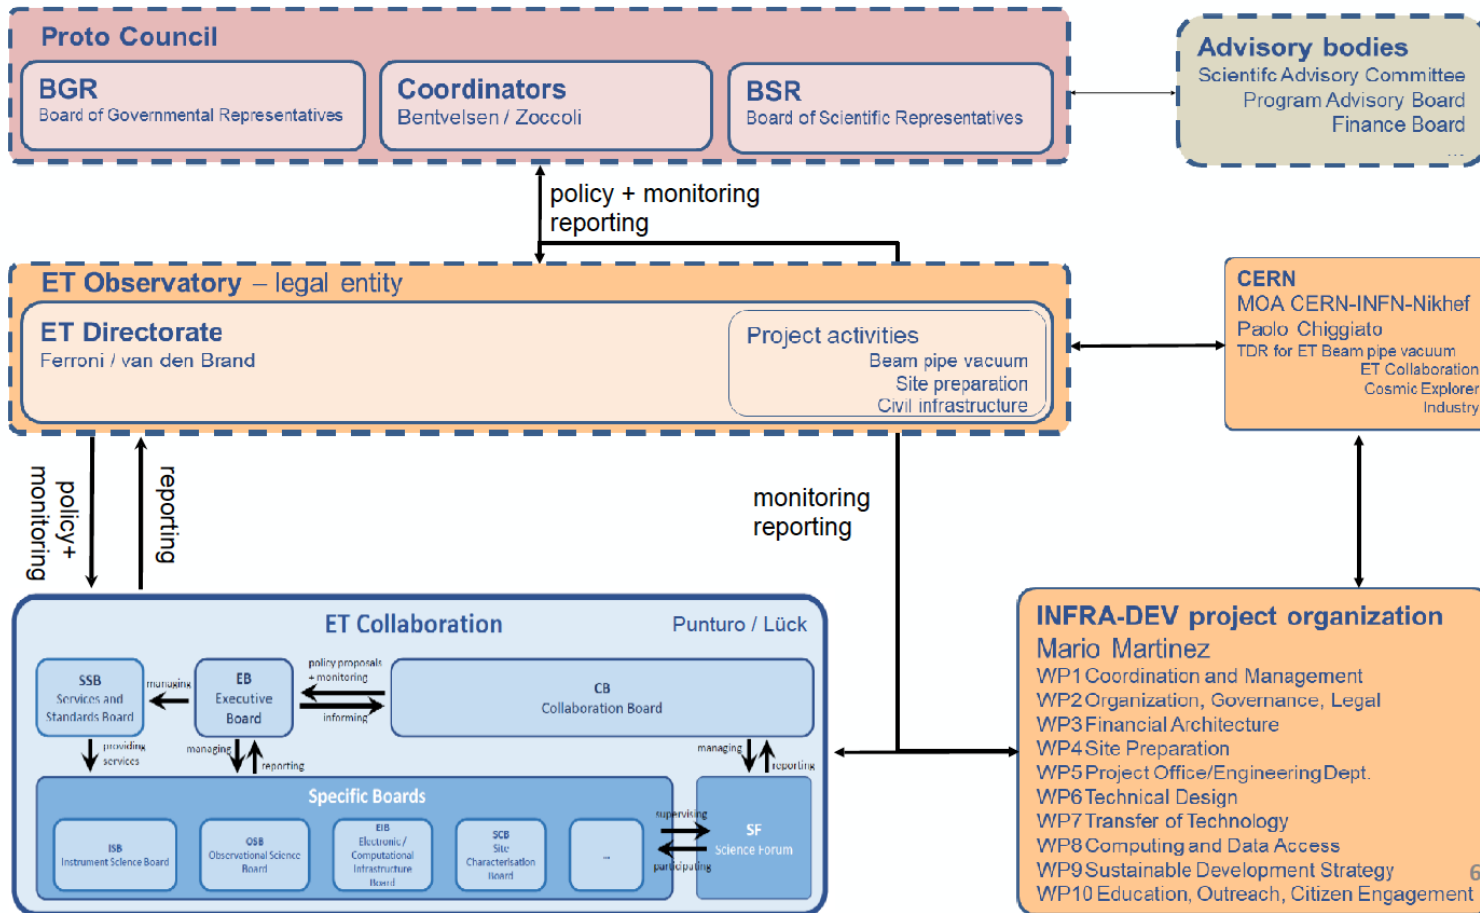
Proto Council

BGR
Board of Governmental Representatives

Coordinators
Bentvelsen / Zoccoli

BSR
Board of Scientific Representatives

Advisory bodies
Scientifc Advisory Committee
Program Advisory Board
Finance Board
...

policy + monitoring
reporting

ET Observatory – legal entity

ET Directorate
Ferroni / van den Brand

Project activities
Beam pipe vacuum
Site preparation
Civil infrastructure

CERN
MOA CERN-INFN-Nikhef
Paolo Chiggiato
TDR for ET Beam pipe vacuum
ET Collaboration
Cosmic Explorer
Industry

policy+ monitoring

reporting

monitoring
reporting

ET Collaboration
Punturo / Lück

SSB
Services and Standards Board

managing

EB
Executive Board

policy proposals + monitoring

informing

CB
Collaboration Board

providing services

managing

reporting

managing

reporting

Specific Boards

ISB
Instrument Science Board

OSB
Observational Science Board

EIB
Electronic / Computational Infrastructure Board

SCB
Site Characterisation Board

...

supervising

participating

SF
Science Forum

INFRA-DEV project organization
Mario Martinez
WP1 Coordination and Management
WP2 Organization, Governance, Legal
WP3 Financial Architecture
WP4 Site Preparation
WP5 Project Office/Engineering Dept.
WP6 Technical Design
WP7 Transfer of Technology
WP8 Computing and Data Access
WP9 Sustainable Development Strategy
WP10 Education, Outreach, Citizen Engagement

6